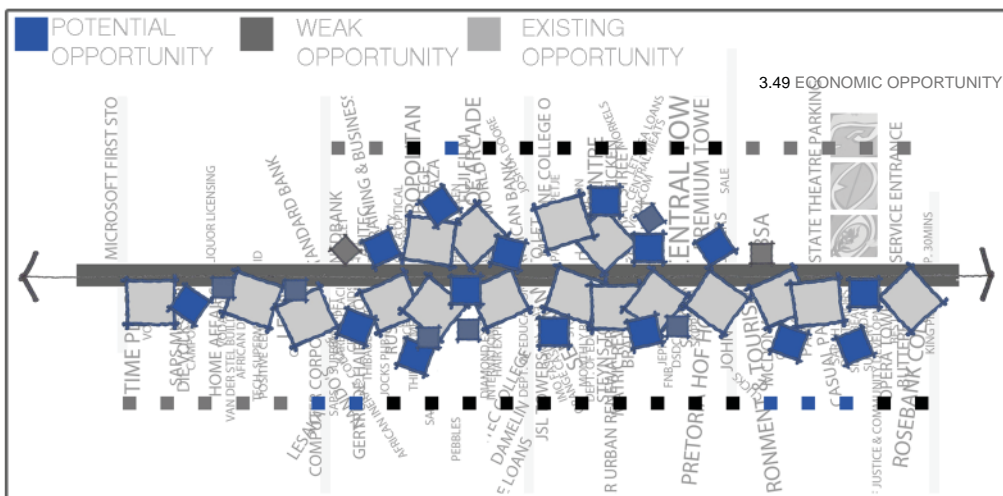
POTENTIAL OPPORTUNITY
WEAK OPPORTUNITY
EXISTING OPPORTUNITY
3.49 ECONOMIC OPPORTUNITY
MICROSOFT FIRST STO
LIQUOR LICENSING
ANDARD BANK
TRAINING & BUSINES
OPOLITAN
ADE
COLLEGE O
NTRAL TOW
PREMIUM TOWE
SALE
SA
STATE THEATRE PARKIN
SERVICE ENTRANCE
P. 30MINS
TIME P
SAPS
HOME AFF
VAN DER STEL BUIL
AFRICAN D
COMPUTER CORPO
GERM
LESA
PEBBLES
DAMELIN
E LOANS
JSL
URBAN RE
PRETOR
HOF
JOHN
RONMENT
TOURIS
CASUAL
OPERA TOW
ROSEBANK CO
KINGS
JUSTICE & COMMUNITY
FNB
DSDC